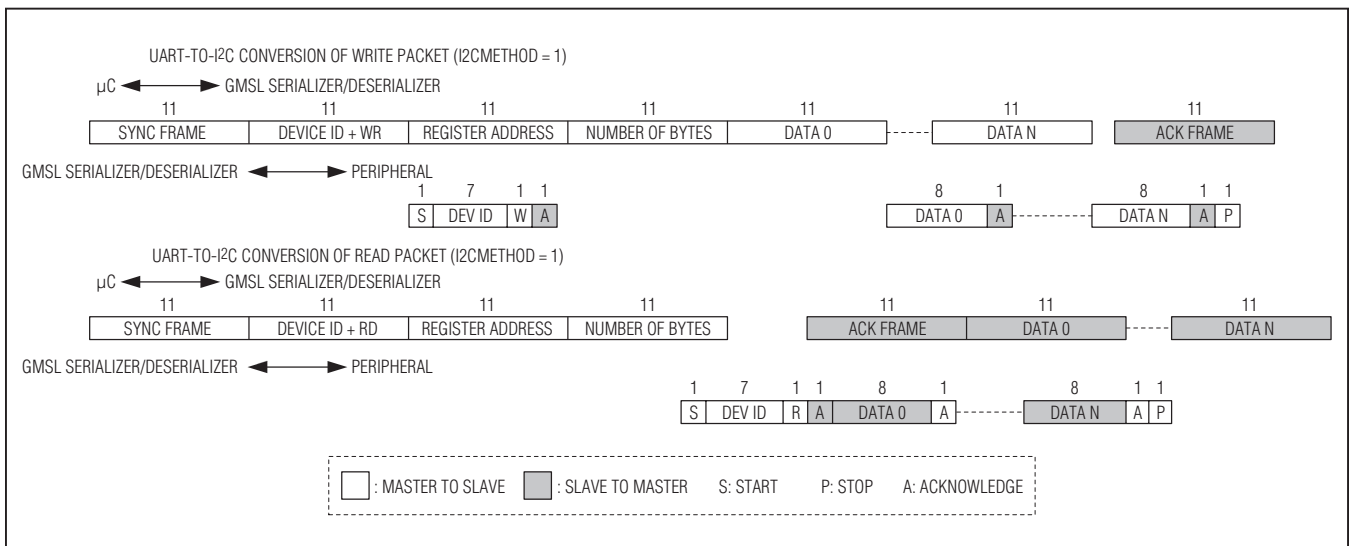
UART-TO-I$^2$C CONVERSION OF WRITE PACKET (I2CMETHOD = 1)

μC GMSL SERIALIZER/DESERIALIZER

| 11 | 11 | 11 | 11 | 11 | 11 | 11 |
|---|---|---|---|---|---|---|
| SYNC FRAME | DEVICE ID + WR | REGISTER ADDRESS | NUMBER OF BYTES | DATA 0 | DATA N | ACK FRAME |

GMSL SERIALIZER/DESERIALIZER PERIPHERAL

| 1 | 7 | 1 | 1 |
|---|---|---|---|
| S | DEV ID | W | A |

| 8 | 1 | 8 | 1 | 1 |
|---|---|---|---|---|
| DATA 0 | A | DATA N | A | P |

UART-TO-I$^2$C CONVERSION OF READ PACKET (I2CMETHOD = 1)

μC GMSL SERIALIZER/DESERIALIZER

| 11 | 11 | 11 | 11 |
|---|---|---|---|
| SYNC FRAME | DEVICE ID + RD | REGISTER ADDRESS | NUMBER OF BYTES |

| 11 | 11 | 11 |
|---|---|---|
| ACK FRAME | DATA 0 | DATA N |

GMSL SERIALIZER/DESERIALIZER PERIPHERAL

| 1 | 7 | 1 | 1 | 8 | 1 | 8 | 1 | 1 |
|---|---|---|---|---|---|---|---|---|
| S | DEV ID | R | A | DATA 0 | A | DATA N | A | P |

: MASTER TO SLAVE : SLAVE TO MASTER S: START P: STOP A: ACKNOWLEDGE